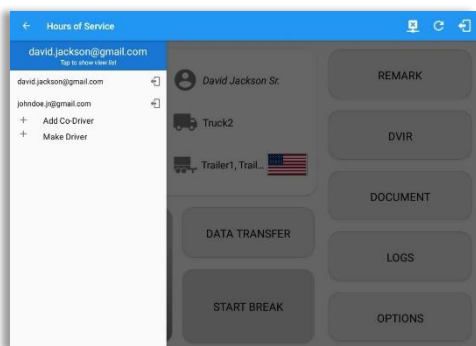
Hours of Service

david.jackson@gmail.com
Tap to show view list

david.jackson@gmail.com

johndoe.jr@gmail.com

+ Add Co-Driver

+ Make Driver

David Jackson Sr.

Truck2

Trailer1, Trail...

REMARK

DVIR

DOCUMENT

DATA TRANSFER

LOGS

START BREAK

OPTIONS